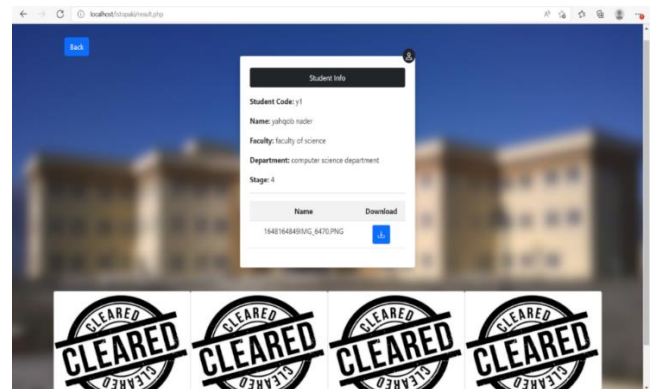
localhost/hitspaki/result.php

Back

Student Info

**Student Code:** y1

**Name:** yahqob nader

**Faculty:** faculty of science

**Department:** computer science department

**Stage:** 4

| Name | Download |
|---|---|
| 1648164849IMG_6470.PNG | |

CLEARED CLEARED CLEARED

CLEARED CLEARED CLEARED

CLEARED CLEARED CLEARED

CLEARED CLEARED CLEARED